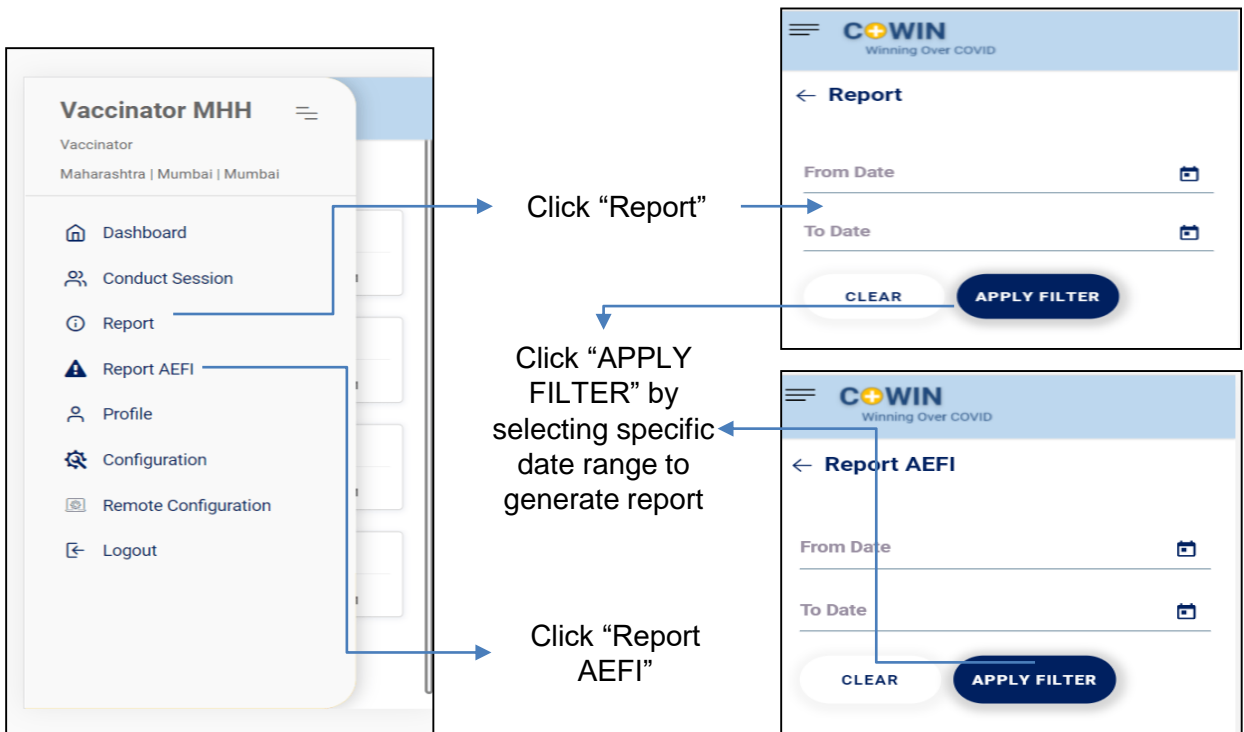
Vaccinator MHH
Vaccinator
Maharashtra | Mumbai | Mumbai

Dashboard
Conduct Session
Report
Report AEFI
Profile
Configuration
Remote Configuration
Logout

Click “Report”

Click “APPLY FILTER” by selecting specific date range to generate report

Click “Report AEFI”

COWIN
Winning Over COVID
← Report
From Date
To Date
CLEAR
APPLY FILTER

COWIN
Winning Over COVID
← Report AEFI
From Date
To Date
CLEAR
APPLY FILTER